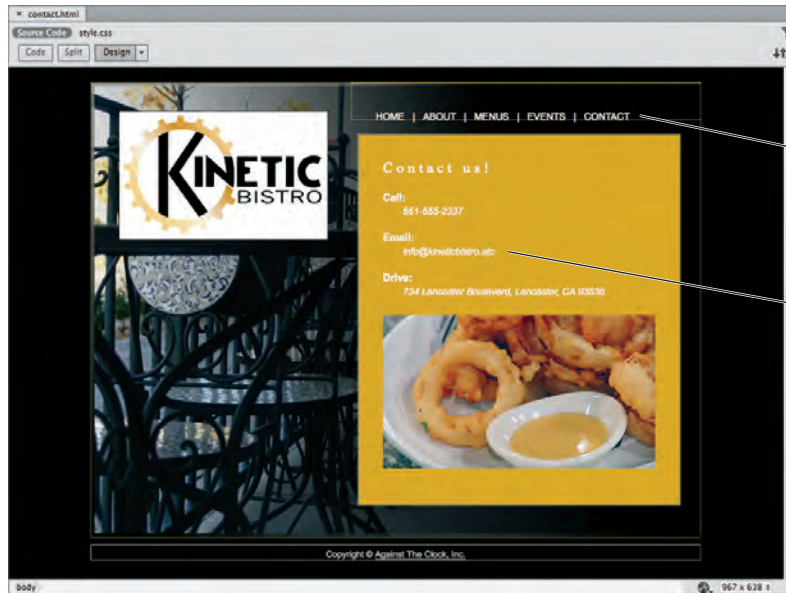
contact.html

Source Code style.css

Code Split Design

KINETIC BISTRO

HOME | ABOUT | MENUS | EVENTS | CONTACT

Contact us!

Call:
561-555-2337

Email:
info@kineticbistro.atc

Drive:
734 Lancaster Boulevard, Lancaster, CA 93536

Copyright © Against The Clock, Inc.

body

967 x 638